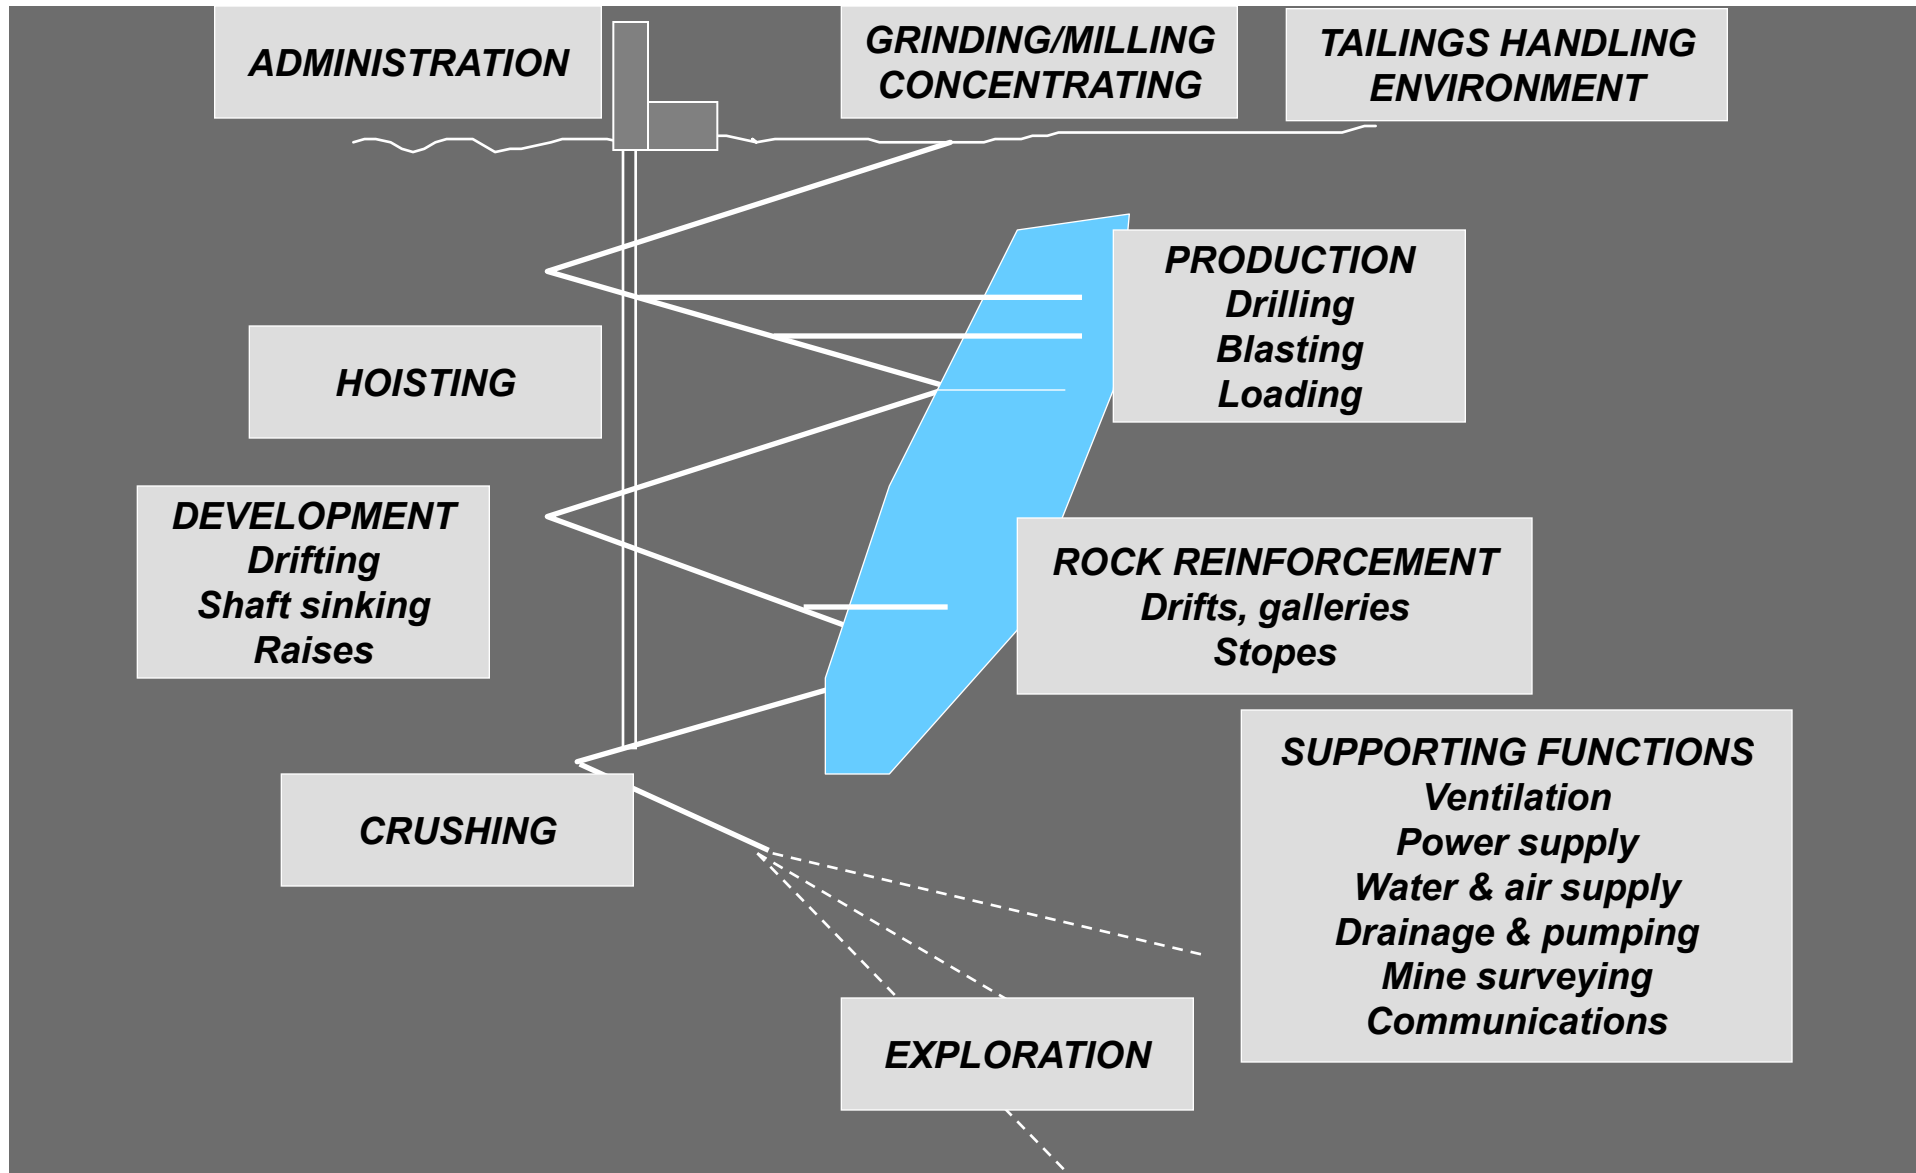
ADMINISTRATION

GRINDING/MILLING
CONCENTRATING

TAILINGS HANDLING
ENVIRONMENT

PRODUCTION
Drilling
Blasting
Loading

HOISTING

DEVELOPMENT
Drifting
Shaft sinking
Raises

ROCK REINFORCEMENT
Drifts, galleries
Stopes

SUPPORTING FUNCTIONS
Ventilation
Power supply
Water & air supply
Drainage & pumping
Mine surveying
Communications

CRUSHING

EXPLORATION